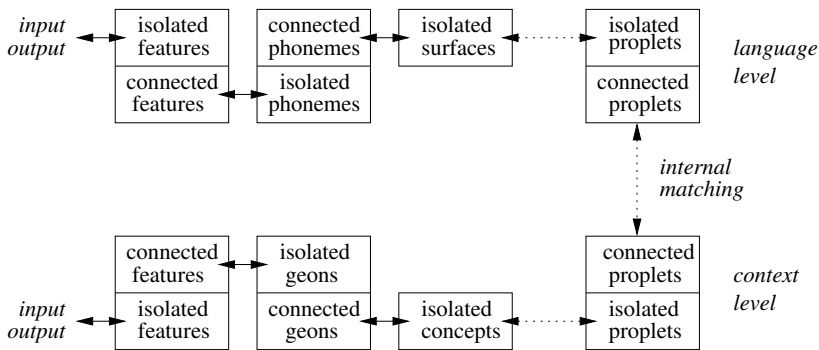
input output

isolated features

connected features

connected phonemes

isolated phonemes

isolated surfaces

isolated proplets

connected proplets

language level

internal matching

connected features

isolated features

isolated geons

connected geons

isolated concepts

connected proplets

isolated proplets

context level

input output